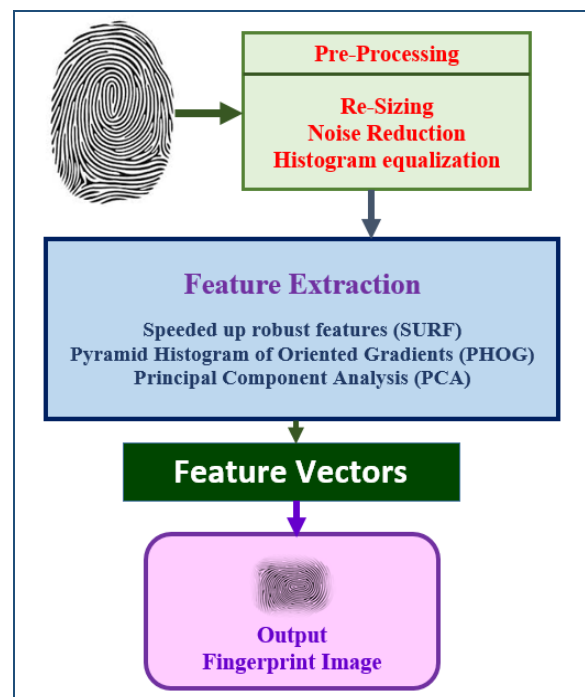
Pre-Processing

Re-Sizing
Noise Reduction
Histogram equalization

Feature Extraction

Speeded up robust features (SURF)
Pyramid Histogram of Oriented Gradients (PHOG)
Principal Component Analysis (PCA)

Feature Vectors

Output
Fingerprint Image